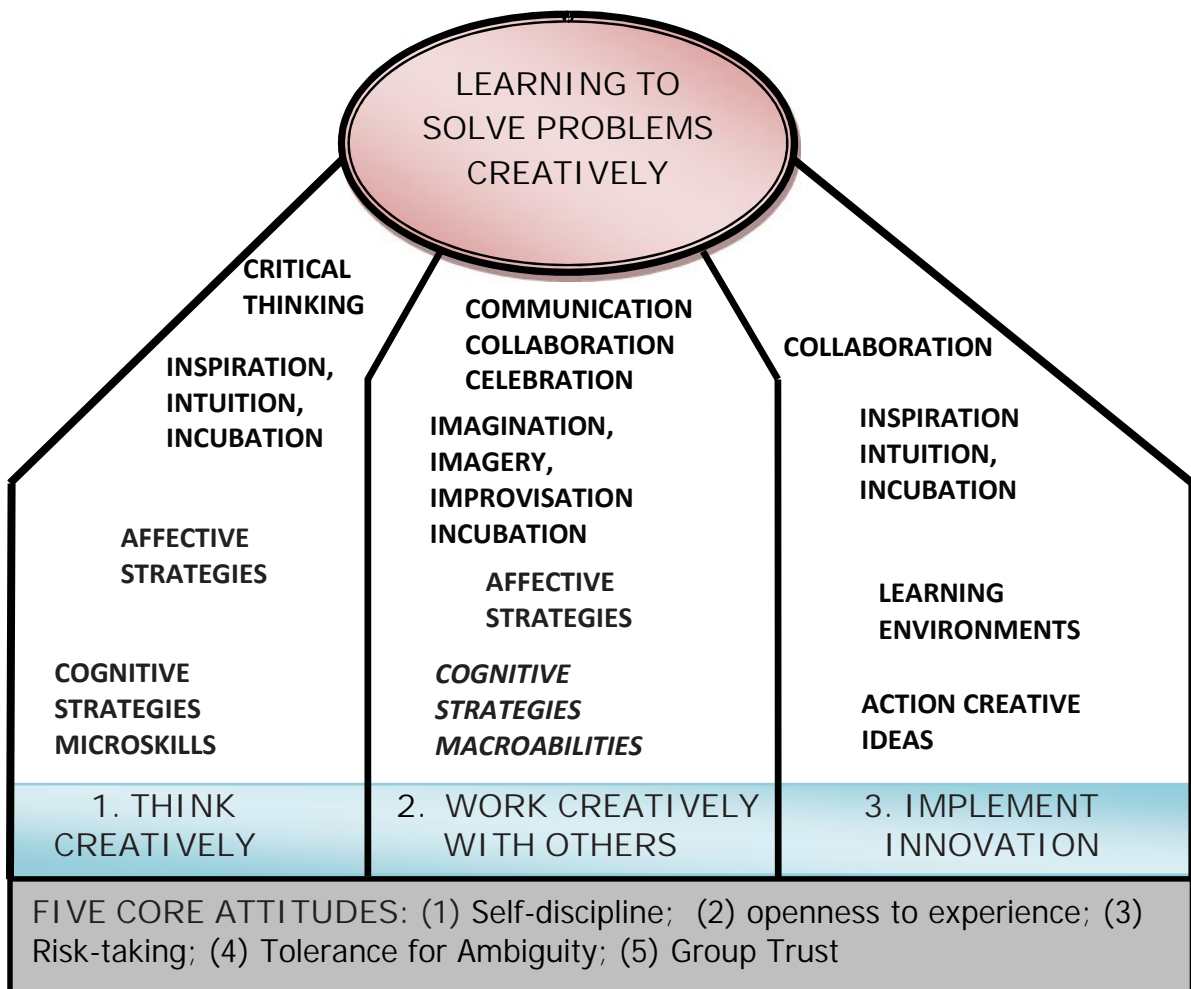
LEARNING TO SOLVE PROBLEMS CREATIVELY

CRITICAL THINKING

INSPIRATION, INTUITION, INCUBATION

AFFECTIVE STRATEGIES

COGNITIVE STRATEGIES MICROSKILLS

COMMUNICATION COLLABORATION CELEBRATION

IMAGINATION, IMAGERY, IMPROVISATION INCUBATION

AFFECTIVE STRATEGIES

*COGNITIVE STRATEGIES MACROABILITIES*

COLLABORATION

INSPIRATION INTUITION, INCUBATION

LEARNING ENVIRONMENTS

ACTION CREATIVE IDEAS

1. THINK CREATIVELY

2. WORK CREATIVELY WITH OTHERS

3. IMPLEMENT INNOVATION

FIVE CORE ATTITUDES: (1) Self-discipline; (2) openness to experience; (3) Risk-taking; (4) Tolerance for Ambiguity; (5) Group Trust